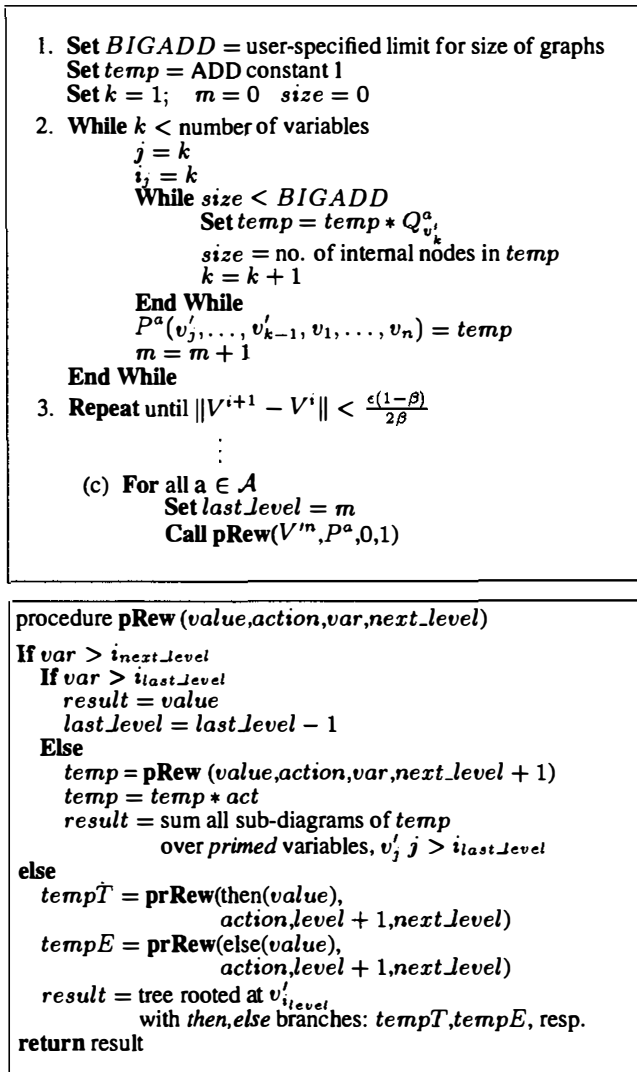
1. **Set** $BIGADD$ = user-specified limit for size of graphs
**Set** $temp$ = ADD constant 1
**Set** $k = 1$; $m = 0$ $size = 0$

2. **While** $k <$ number of variables
$j = k$
$i_j = k$
**While** $size < BIGADD$
**Set** $temp = temp * Q^a_{v'_k}$
$size$ = no. of internal nodes in $temp$
$k = k + 1$
**End While**
$P^a(v'_j, \ldots, v'_{k-1}, v_1, \ldots, v_n) = temp$
$m = m + 1$
**End While**

3. **Repeat** until $\|V^{i+1} - V^i\| < \frac{\epsilon(1-\beta)}{2\beta}$
$\vdots$
(c) **For** all a $\in \mathcal{A}$
**Set** $last\_level = m$
**Call pRew**($V'^n$,$P^a$,0,1)

procedure **pRew** ($value$,$action$,$var$,$next\_level$)
**If** $var > i_{next\_level}$
**If** $var > i_{last\_level}$
$result = value$
$last\_level = last\_level - 1$
**Else**
$temp$ = **pRew** ($value$,$action$,$var$,$next\_level + 1$)
$temp = temp * act$
$result$ = sum all sub-diagrams of $temp$ over *primed* variables, $v'_j$ $j > i_{last\_level}$
**else**
$tempT$ = **prRew**(then($value$), $action$,$level + 1$,$next\_level$)
$tempE$ = **prRew**(else($value$), $action$,$level + 1$,$next\_level$)
$result$ = tree rooted at $v'_{i_{level}}$ with *then,else* branches: $tempT$,$tempE$, resp.
**return** result